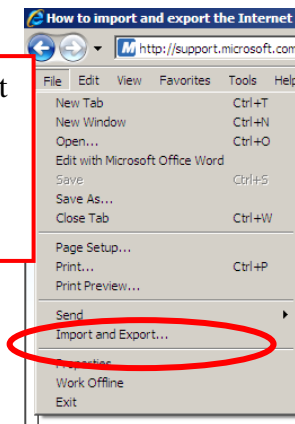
How to import and export the Internet
http://support.microsoft.com
t
File Edit View Favorites Tools Help
New Tab Ctrl+T
New Window Ctrl+N
Open... Ctrl+O
Edit with Microsoft Office Word
Save Ctrl+S
Save As...
Close Tab Ctrl+W
Page Setup...
Print... Ctrl+P
Print Preview...
Send
Import and Export...
Properties
Work Offline
Exit